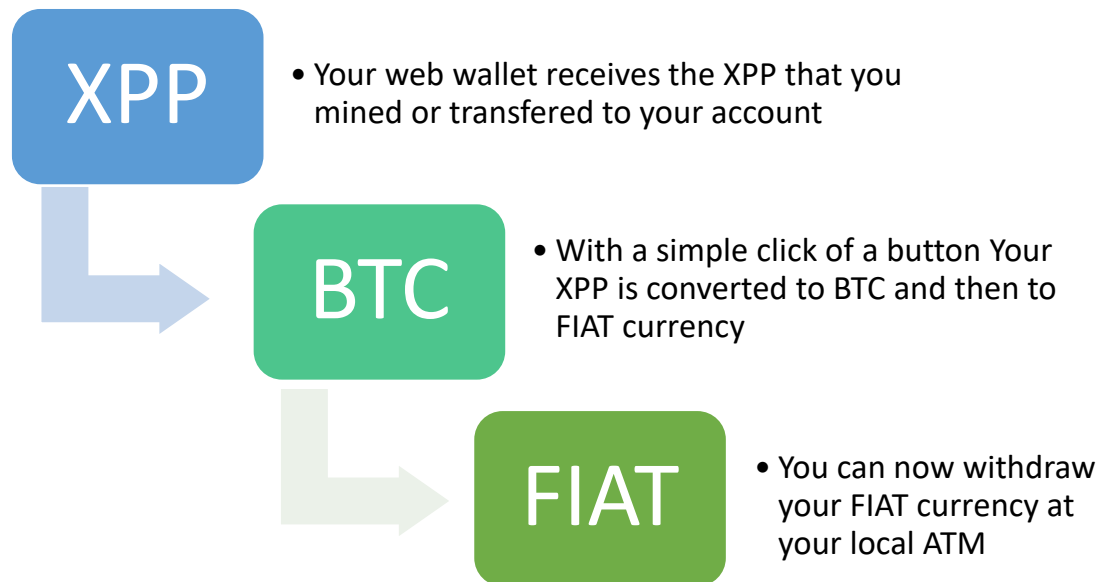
XPP

• Your web wallet receives the XPP that you mined or transfered to your account

BTC

• With a simple click of a button Your XPP is converted to BTC and then to FIAT currency

FIAT

• You can now withdraw your FIAT currency at your local ATM